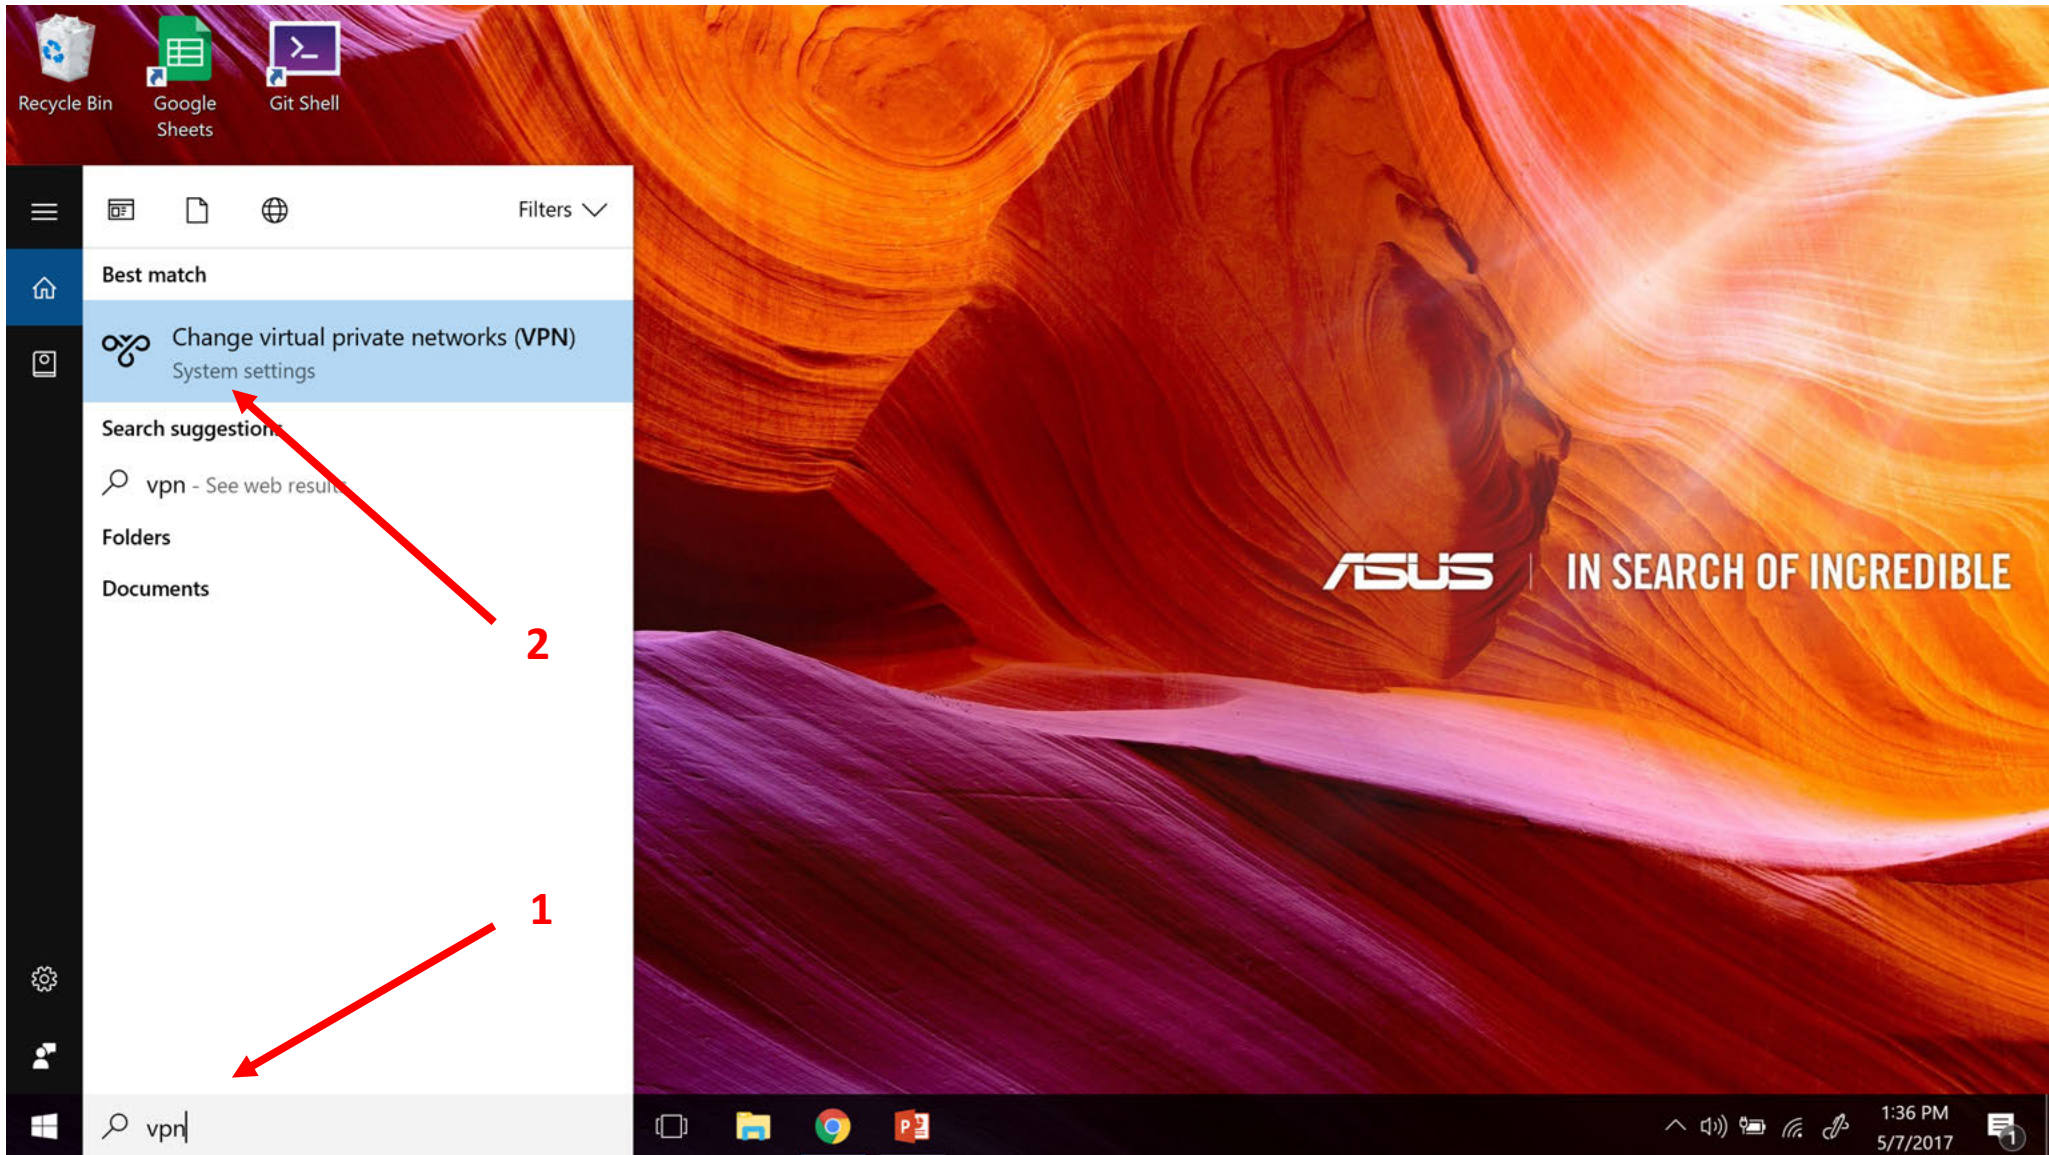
Recycle Bin

Google Sheets

Git Shell

Filters

Best match

Change virtual private networks (VPN)
System settings

Search suggestion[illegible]

vpn - See web resu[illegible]

Folders

Documents

2

1

vpn

ASUS | IN SEARCH OF INCREDIBLE

1:36 PM
5/7/2017

1